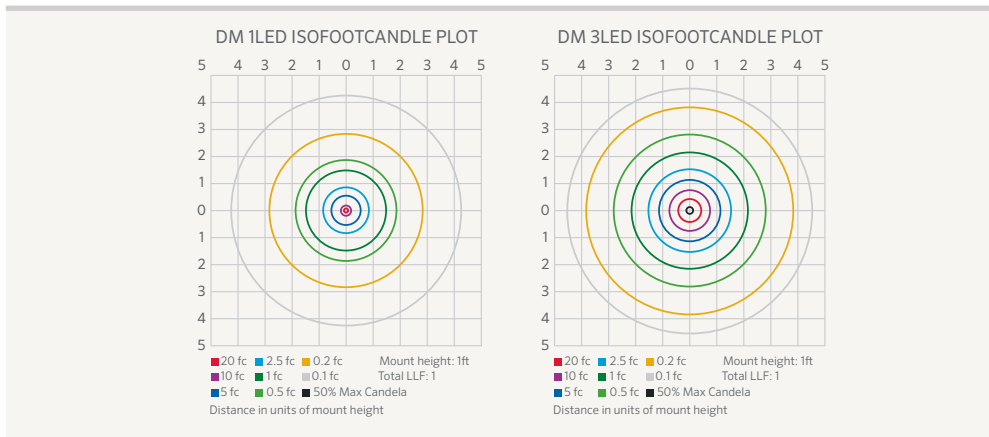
DM 1LED ISOFOOTCANDLE PLOT

5 4 3 2 1 0 1 2 3 4 5

4
3
2
1
0
1
2
3
4
5

20 fc
2.5 fc
0.2 fc
Mount height: 1ft
10 fc
1 fc
0.1 fc
Total LLF: 1
5 fc
0.5 fc
50% Max Candela
Distance in units of mount height

DM 3LED ISOFOOTCANDLE PLOT

5 4 3 2 1 0 1 2 3 4 5

4
3
2
1
0
1
2
3
4
5

20 fc
2.5 fc
0.2 fc
Mount height: 1ft
10 fc
1 fc
0.1 fc
Total LLF: 1
5 fc
0.5 fc
50% Max Candela
Distance in units of mount height